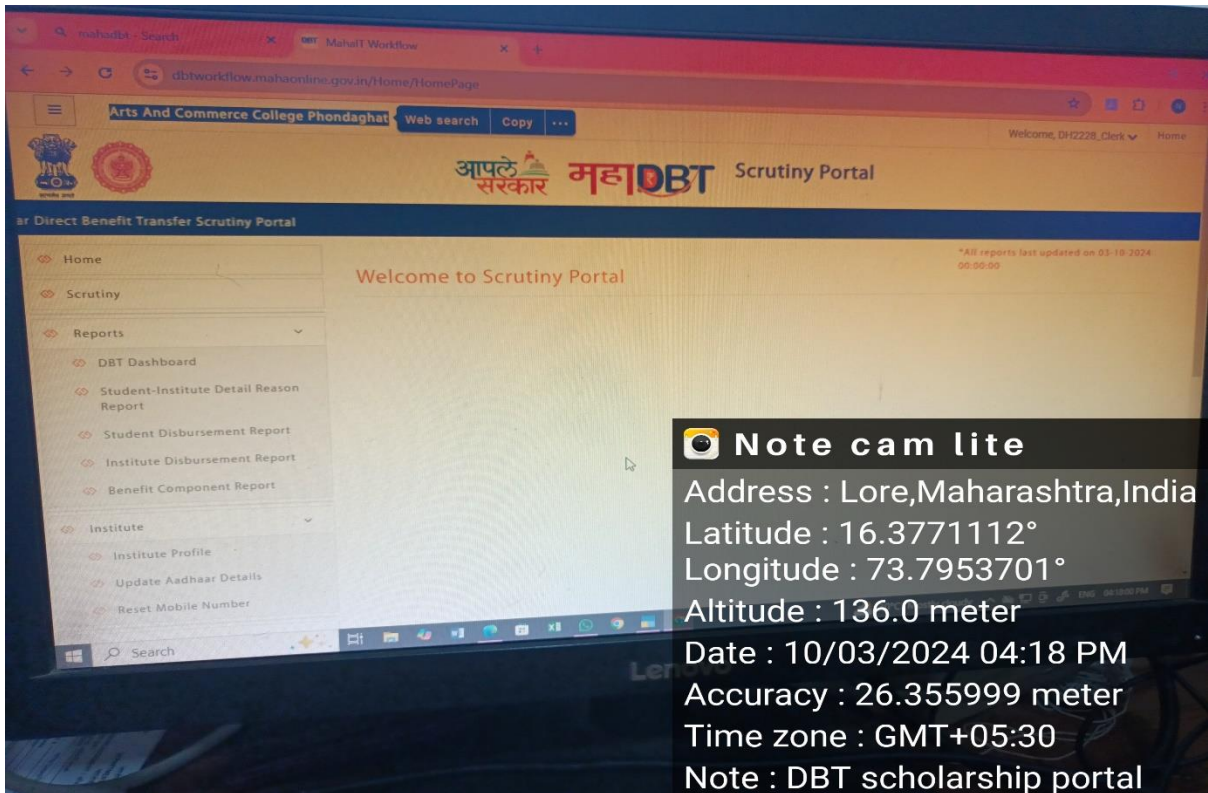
mahadbt - Search
MahaIT Workflow
dbtworkflow.mahaonline.gov.in/Home/HomePage
Arts And Commerce College Phondaghat Web search Copy ...
Welcome, DH2228_Clerk Home
आपले सरकार महाDBT Scrutiny Portal
ar Direct Benefit Transfer Scrutiny Portal
Home
Scrutiny
Reports
DBT Dashboard
Student-Institute Detail Reason Report
Student Disbursement Report
Institute Disbursement Report
Benefit Component Report
Institute
Institute Profile
Update Aadhaar Details
Reset Mobile Number
Welcome to Scrutiny Portal
*All reports last updated on 03-10-2024 00:00:00
Search
Lenovo
Note cam lite
Address : Lore,Maharashtra,India
Latitude : 16.3771112°
Longitude : 73.7953701°
Altitude : 136.0 meter
Date : 10/03/2024 04:18 PM
Accuracy : 26.355999 meter
Time zone : GMT+05:30
Note : DBT scholarship portal